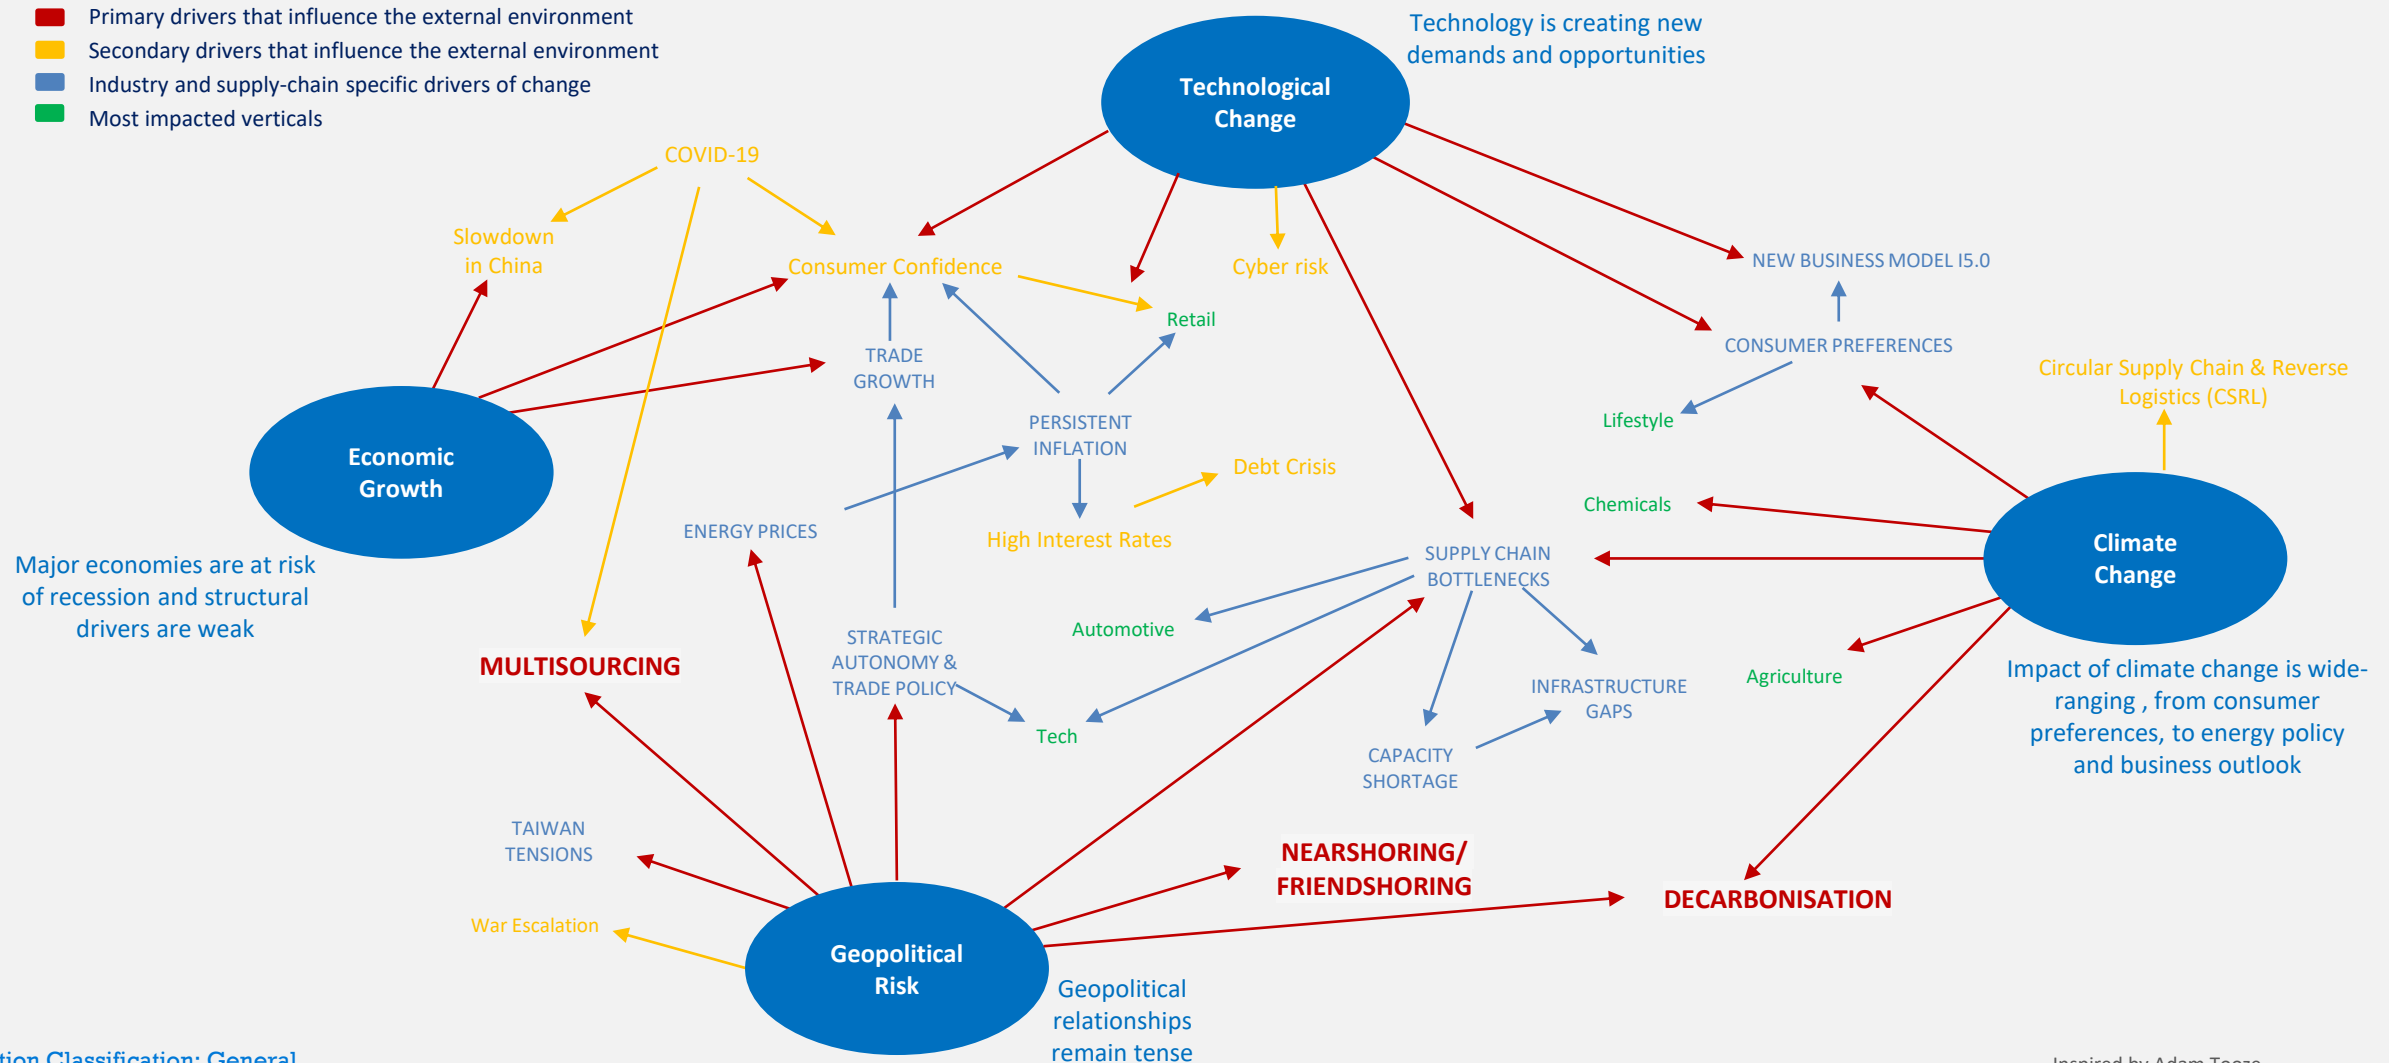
Primary drivers that influence the external environment
Secondary drivers that influence the external environment
Industry and supply-chain specific drivers of change
Most impacted verticals

Technological Change

Technology is creating new demands and opportunities

COVID-19

Slowdown in China

Consumer Confidence

Cyber risk

Retail

NEW BUSINESS MODEL I5.0

CONSUMER PREFERENCES

Circular Supply Chain & Reverse Logistics (CSRL)

Lifestyle

TRADE GROWTH

PERSISTENT INFLATION

Debt Crisis

High Interest Rates

Economic Growth

ENERGY PRICES

Chemicals

Climate Change

SUPPLY CHAIN BOTTLENECKS

Major economies are at risk of recession and structural drivers are weak

MULTISOURCING

STRATEGIC AUTONOMY & TRADE POLICY

Automotive

Tech

INFRASTRUCTURE GAPS

Agriculture

Impact of climate change is wide-ranging , from consumer preferences, to energy policy and business outlook

CAPACITY SHORTAGE

TAIWAN TENSIONS

NEARSHORING/ FRIENDSHORING

DECARBONISATION

War Escalation

Geopolitical Risk

Geopolitical relationships remain tense

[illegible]tion Classification: General

Inspired by Adam Tooze